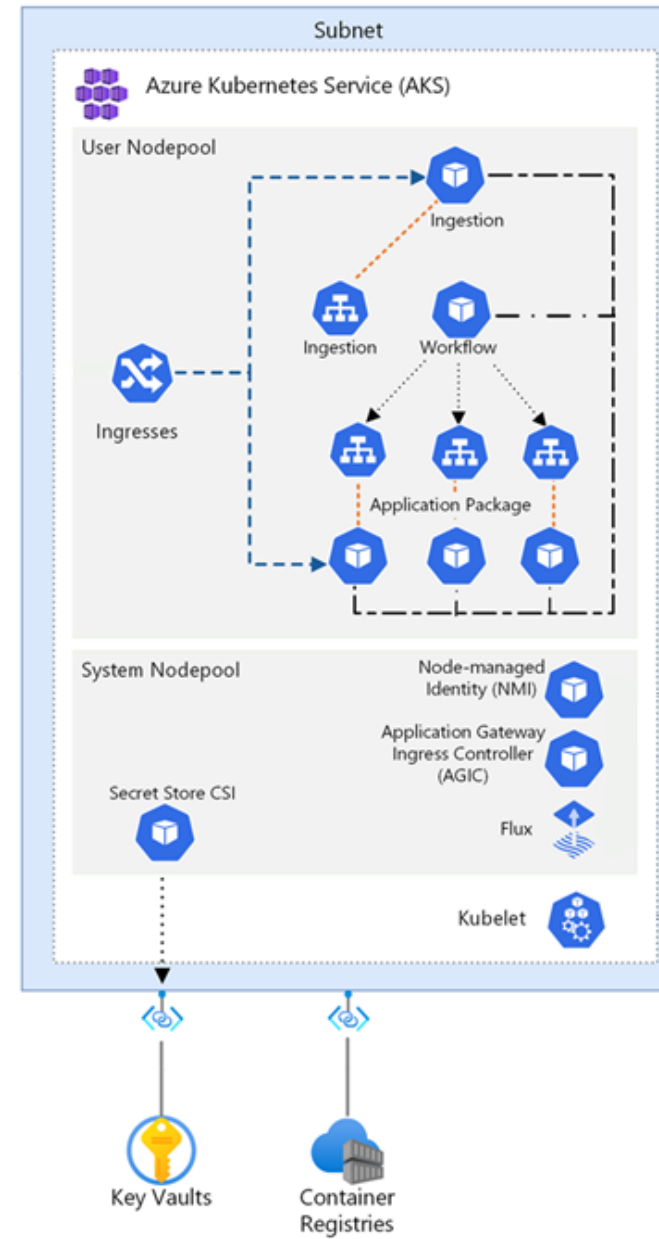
Subnet

Azure Kubernetes Service (AKS)

User Nodepool

Ingestion

Ingestion

Workflow

Ingresses

Application Package

System Nodepool

Node-managed Identity (NMI)

Application Gateway Ingress Controller (AGIC)

Secret Store CSI

Flux

Kubelet

Key Vaults

Container Registries